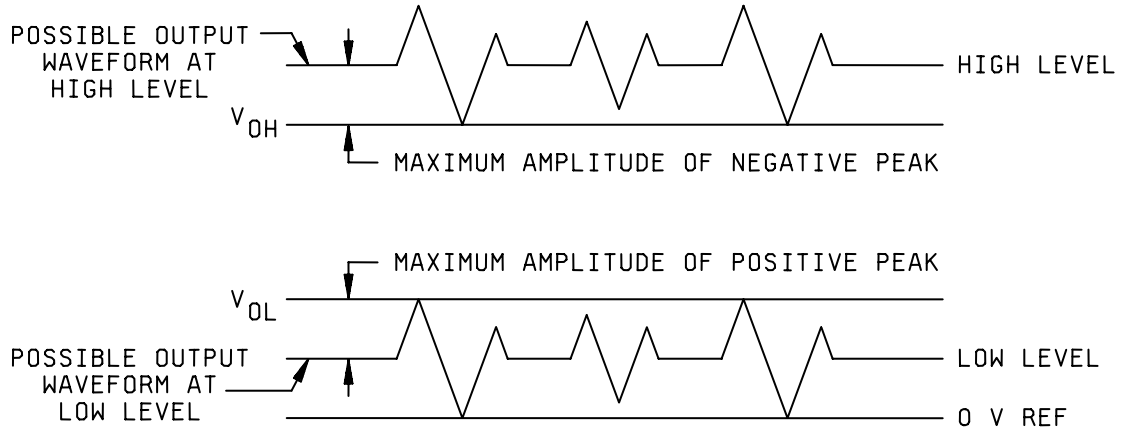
POSSIBLE OUTPUT WAVEFORM AT HIGH LEVEL

HIGH LEVEL

$V_{OH}$

MAXIMUM AMPLITUDE OF NEGATIVE PEAK

MAXIMUM AMPLITUDE OF POSITIVE PEAK

$V_{OL}$

POSSIBLE OUTPUT WAVEFORM AT LOW LEVEL

LOW LEVEL

0 V REF